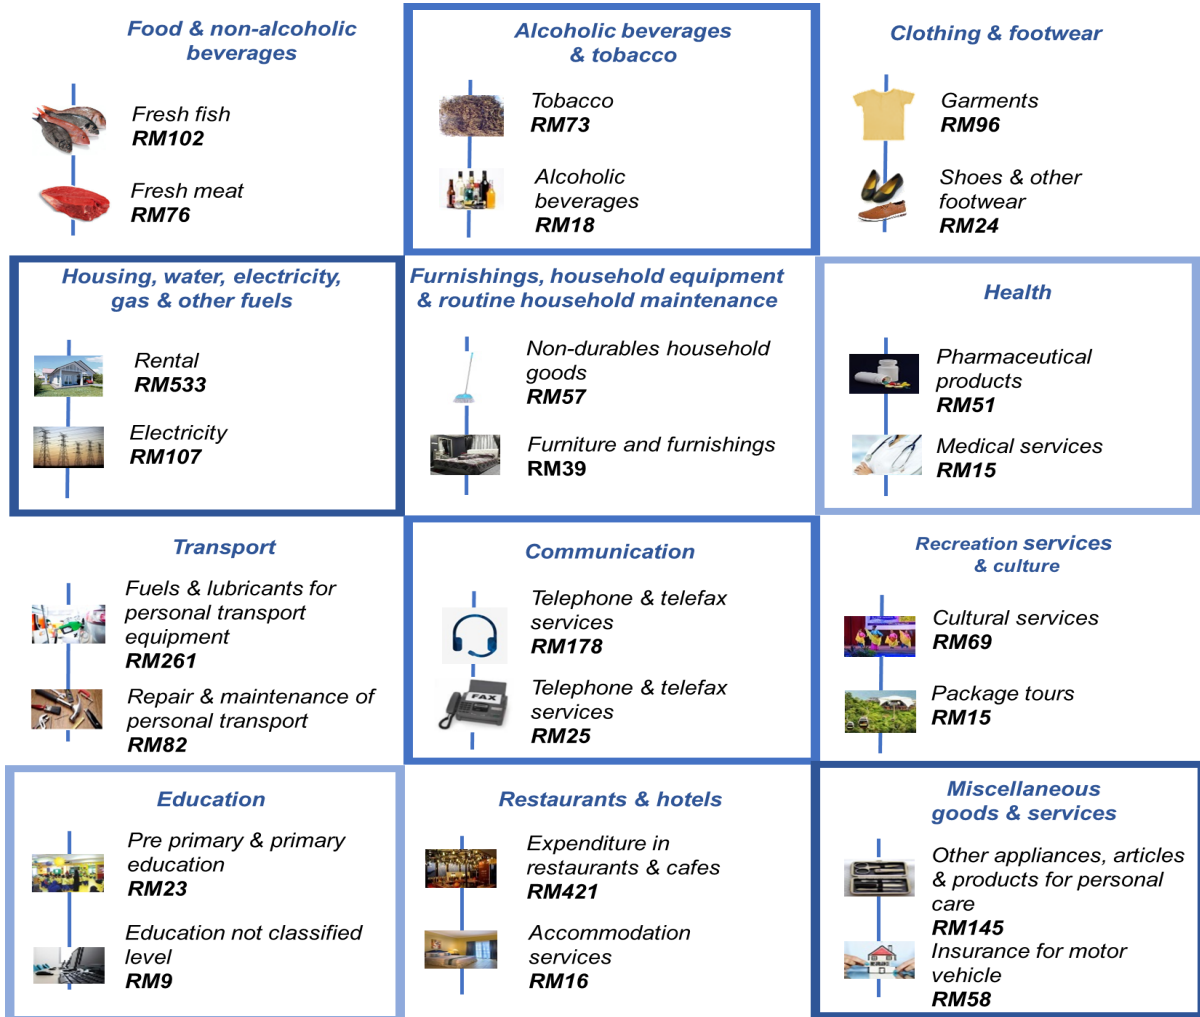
Food & non-alcoholic beverages

Fresh fish
RM102

Fresh meat
RM76

Alcoholic beverages & tobacco

Tobacco
RM73

Alcoholic beverages
RM18

Clothing & footwear

Garments
RM96

Shoes & other footwear
RM24

Housing, water, electricity, gas & other fuels

Rental
RM533

Electricity
RM107

Furnishings, household equipment & routine household maintenance

Non-durables household goods
RM57

Furniture and furnishings
RM39

Health

Pharmaceutical products
RM51

Medical services
RM15

Transport

Fuels & lubricants for personal transport equipment
RM261

Repair & maintenance of personal transport
RM82

Communication

Telephone & telefax services
RM178

Telephone & telefax services
RM25

Recreation services & culture

Cultural services
RM69

Package tours
RM15

Education

Pre primary & primary education
RM23

Education not classified level
RM9

Restaurants & hotels

Expenditure in restaurants & cafes
RM421

Accommodation services
RM16

Miscellaneous goods & services

Other appliances, articles & products for personal care
RM145

Insurance for motor vehicle
RM58